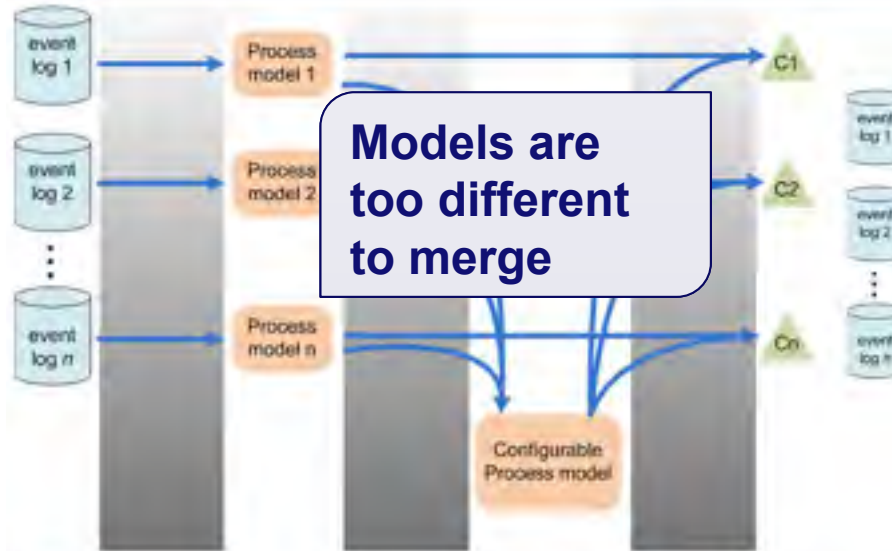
event log 1

Process model 1

C1

event log 2

Process model 2

C2

⋮

event log $n$

Process model n

Cn

Models are too different to merge

Configurable Process model

event log 1

event log 2

⋮

event log n